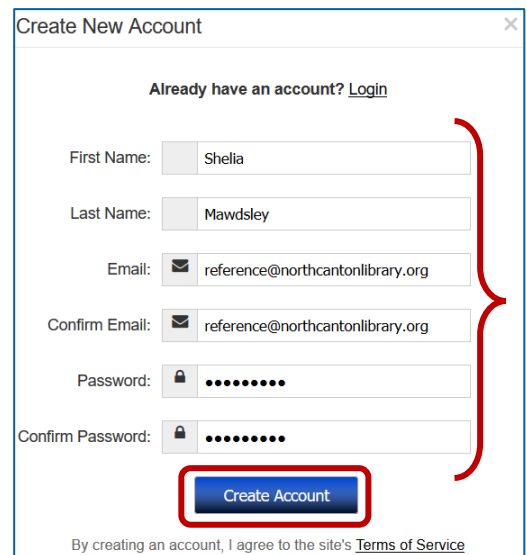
Create New Account

×

Already have an account? Login

First Name: Shelia

Last Name: Mawdsley

Email: reference@northcantonlibrary.org

Confirm Email: reference@northcantonlibrary.org

Password: •••••••••

Confirm Password: •••••••••

Create Account

By creating an account, I agree to the site's Terms of Service